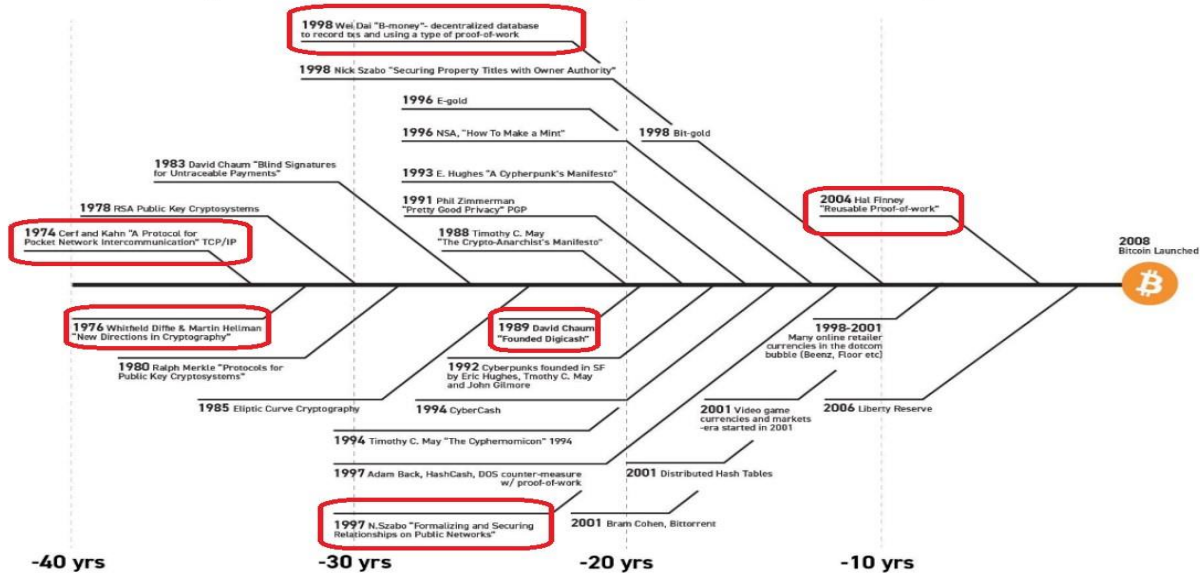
1998 Wei Dai "B-money"- decentralized database to record txs and using a type of proof-of-work

1998 Nick Szabo "Securing Property Titles with Owner Authority"

1996 E-gold

1996 NSA, "How To Make a Mint"

1998 Bit-gold

1983 David Chaum "Blind Signatures for Untraceable Payments"

1993 E. Hughes "A Cypherpunk's Manifesto"

1978 RSA Public Key Cryptosystems

1991 Phil Zimmerman "Pretty Good Privacy" PGP

2004 Hal Finney "Reusable Proof-of-work"

1974 Cerf and Kahn "A Protocol for Pocket Network Intercommunication" TCP/IP

1988 Timothy C. May "The Crypto-Anarchist's Manifesto"

2008 Bitcoin Launched

1976 Whitfield Diffie & Martin Hellman "New Directions in Cryptography"

1989 David Chaum "Founded Digicash"

1998-2001 Many online retailer currencies in the dotcom bubble (Beenz, Floor etc)

1980 Ralph Merkle "Protocols for Public Key Cryptosystems"

1992 Cyberpunks founded in SF by Eric Hughes, Timothy C. May and John Gilmore

1985 Eliptic Curve Cryptography

1994 CyberCash

2006 Liberty Reserve

2001 Video game currencies and markets -era started in 2001

1994 Timothy C. May "The Cyphernomicon" 1994

1997 Adam Back, HashCash, DOS counter-measure w/ proof-of-work

2001 Distributed Hash Tables

1997 N.Szabo "Formalizing and Securing Relationships on Public Networks"

2001 Bram Cohen, Bittorrent

-40 yrs

-30 yrs

-20 yrs

-10 yrs